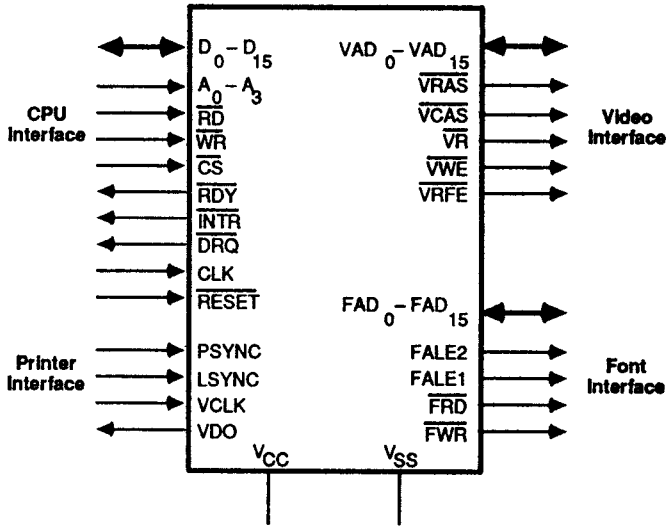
CPU Interface

$D_0 - D_{15}$
$A_0 - A_3$
$\overline{RD}$
$\overline{WR}$
$\overline{CS}$
$\overline{RDY}$
$\overline{INTR}$
$\overline{DRQ}$
CLK
$\overline{RESET}$

Printer Interface

PSYNC
LSYNC
VCLK
VDO

$V_{CC}$
$V_{SS}$

$VAD_0 - VAD_{15}$
$\overline{VRAS}$
$\overline{VCAS}$
$\overline{VR}$
$\overline{VWE}$
$\overline{VRFE}$

Video Interface

$FAD_0 - FAD_{15}$
FALE2
FALE1
$\overline{FRD}$
$\overline{FWR}$

Font Interface